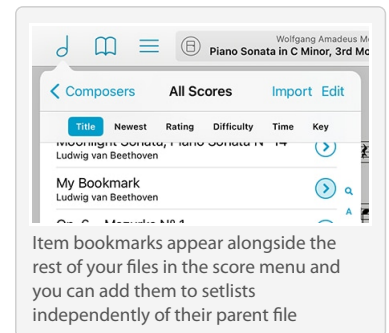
Wolfgang Amadeus M
Piano Sonata in C Minor, 3rd Mo

Composers All Scores Import Edit

Title Newest Rating Difficulty Time Key

Moonlight Sonata, Piano Sonata N° 14
Ludwig van Beethoven

My Bookmark
Ludwig van Beethoven

Op. 6 - Mazurka N° 1

Q
A

Item bookmarks appear alongside the rest of your files in the score menu and you can add them to setlists independently of their parent file